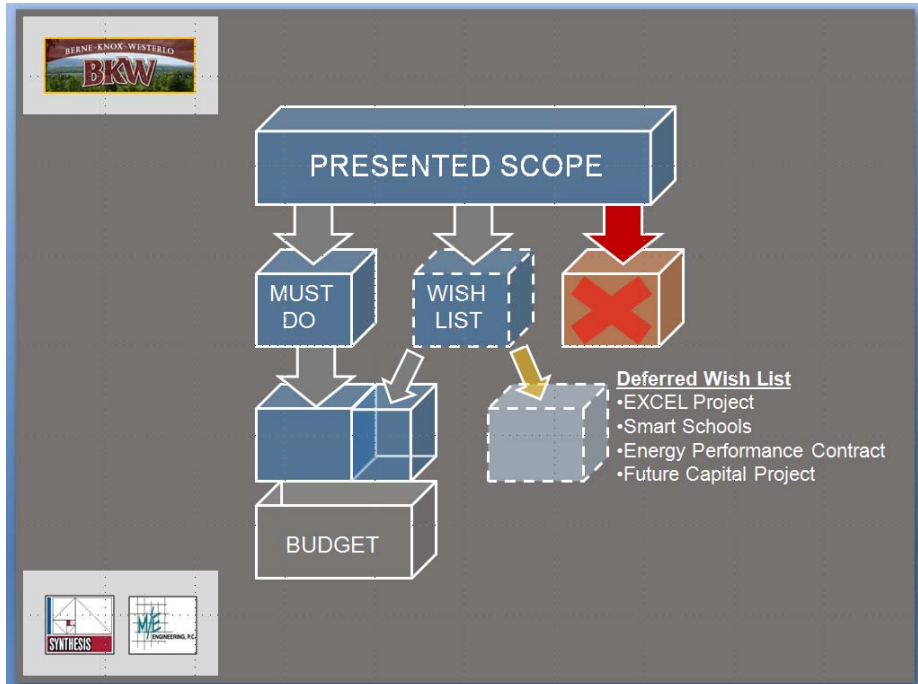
BERNE-KNOX-WESTERLO
BKW

PRESENTED SCOPE

MUST DO

WISH LIST

Deferred Wish List
•EXCEL Project
•Smart Schools
•Energy Performance Contract
•Future Capital Project

BUDGET

SYNTHESIS

M/E ENGINEERING, P.C.